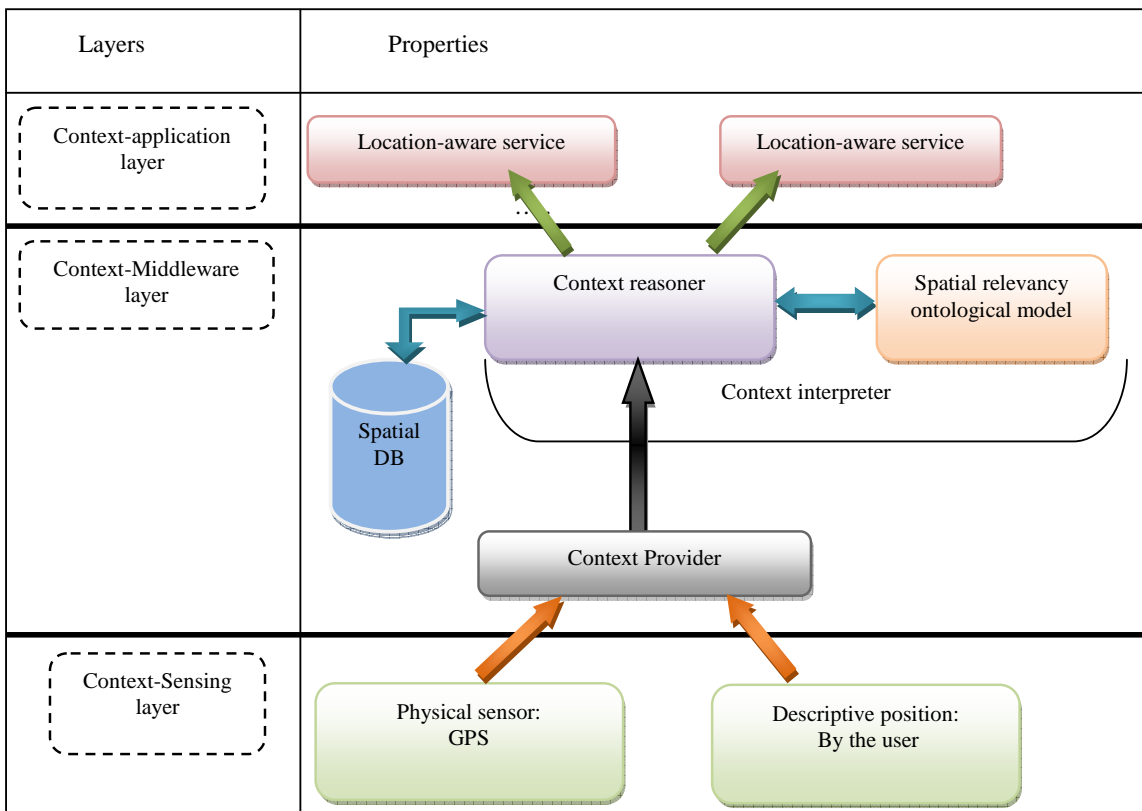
| Layers | Properties |
|---|---|
| Context-application layer | Location-aware service … Location-aware service |
| Context-Middleware layer | Context reasoner; Spatial relevancy ontological model; Spatial DB; Context interpreter; Context Provider |
| Context-Sensing layer | Physical sensor: GPS; Descriptive position: By the user |